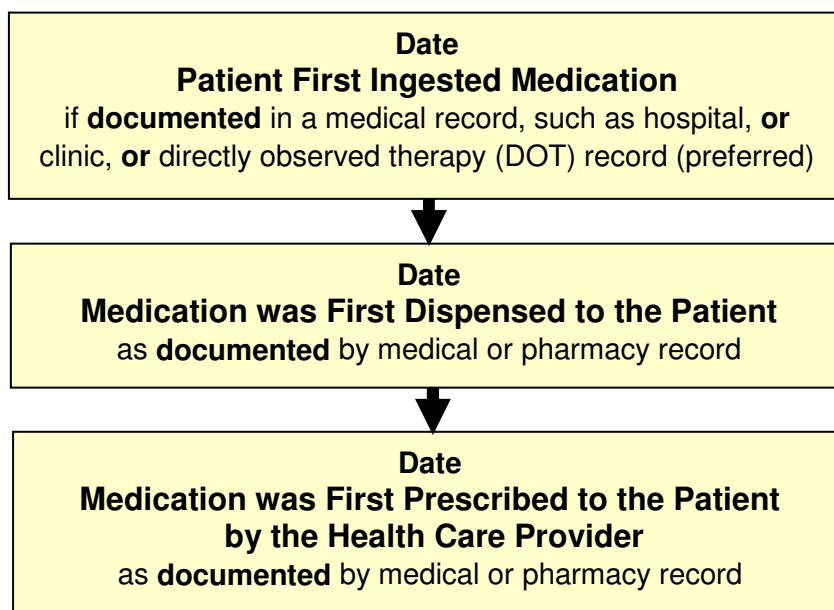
Date
Patient First Ingested Medication
if documented in a medical record, such as hospital, or clinic, or directly observed therapy (DOT) record (preferred)

Date
Medication was First Dispensed to the Patient
as documented by medical or pharmacy record

Date
Medication was First Prescribed to the Patient by the Health Care Provider
as documented by medical or pharmacy record